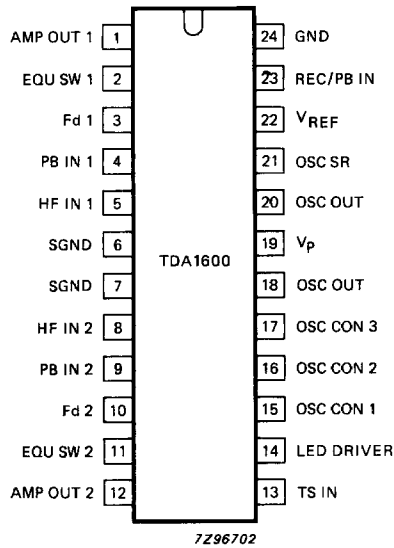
AMP OUT 1 1
EQU SW 1 2
Fd 1 3
PB IN 1 4
HF IN 1 5
SGND 6
SGND 7
HF IN 2 8
PB IN 2 9
Fd 2 10
EQU SW 2 11
AMP OUT 2 12

TDA1600

24 GND
23 REC/PB IN
22 $V_{REF}$
21 OSC SR
20 OSC OUT
19 $V_P$
18 OSC OUT
17 OSC CON 3
16 OSC CON 2
15 OSC CON 1
14 LED DRIVER
13 TS IN

7Z96702